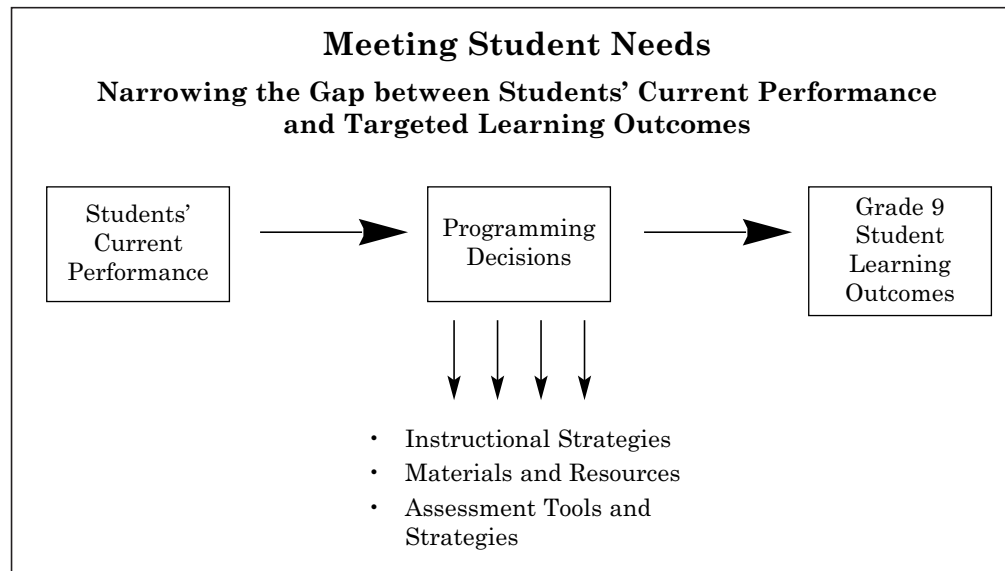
Meeting Student Needs

Narrowing the Gap between Students' Current Performance and Targeted Learning Outcomes

Students' Current Performance

Programming Decisions

Grade 9 Student Learning Outcomes

- Instructional Strategies
- Materials and Resources
- Assessment Tools and Strategies